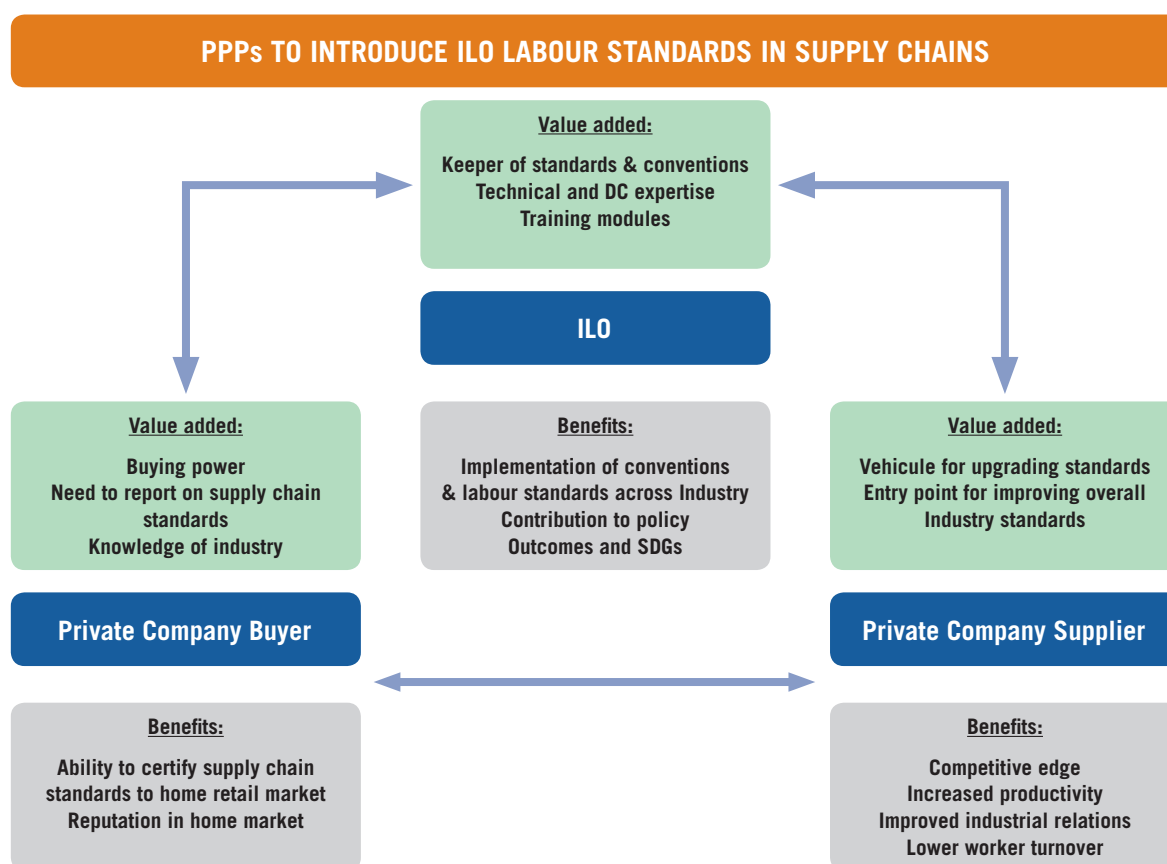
PPPs TO INTRODUCE ILO LABOUR STANDARDS IN SUPPLY CHAINS

Value added:

Keeper of standards & conventions
Technical and DC expertise
Training modules

ILO

Value added:

Buying power
Need to report on supply chain standards
Knowledge of industry

Benefits:

Implementation of conventions & labour standards across Industry
Contribution to policy
Outcomes and SDGs

Value added:

Vehicule for upgrading standards
Entry point for improving overall
Industry standards

Private Company Buyer

Private Company Supplier

Benefits:

Ability to certify supply chain standards to home retail market
Reputation in home market

Benefits:

Competitive edge
Increased productivity
Improved industrial relations
Lower worker turnover